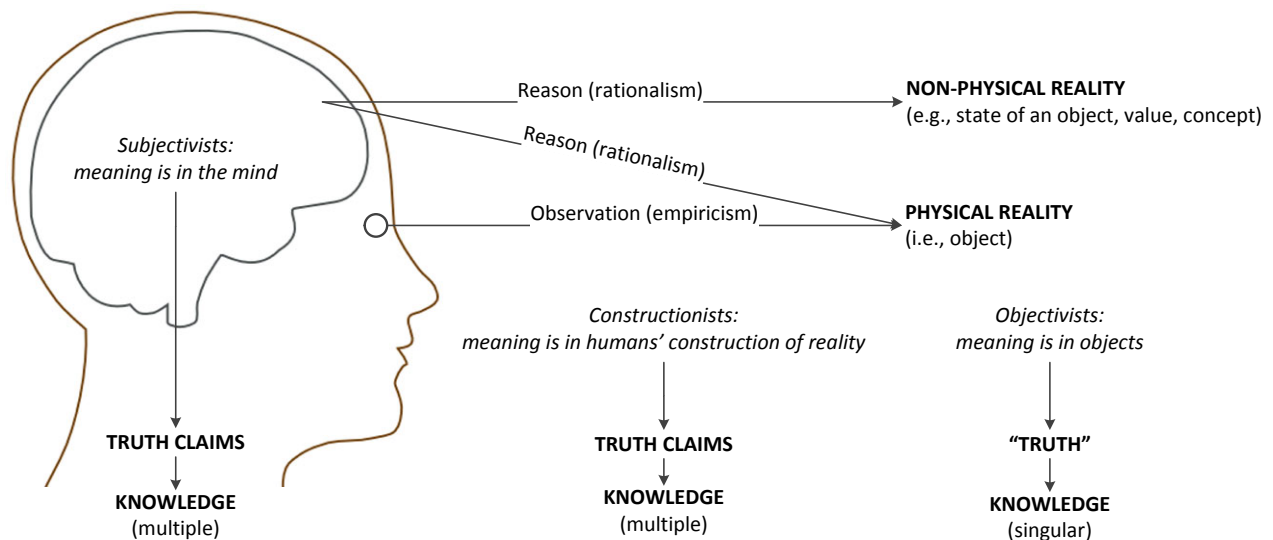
Reason (rationalism)

NON-PHYSICAL REALITY
(e.g., state of an object, value, concept)

Subjectivists:
meaning is in the mind

Reason (rationalism)

Observation (empiricism)

PHYSICAL REALITY
(i.e., object)

Constructionists:
meaning is in humans' construction of reality

Objectivists:
meaning is in objects

TRUTH CLAIMS

KNOWLEDGE
(multiple)

TRUTH CLAIMS

KNOWLEDGE
(multiple)

"TRUTH"

KNOWLEDGE
(singular)